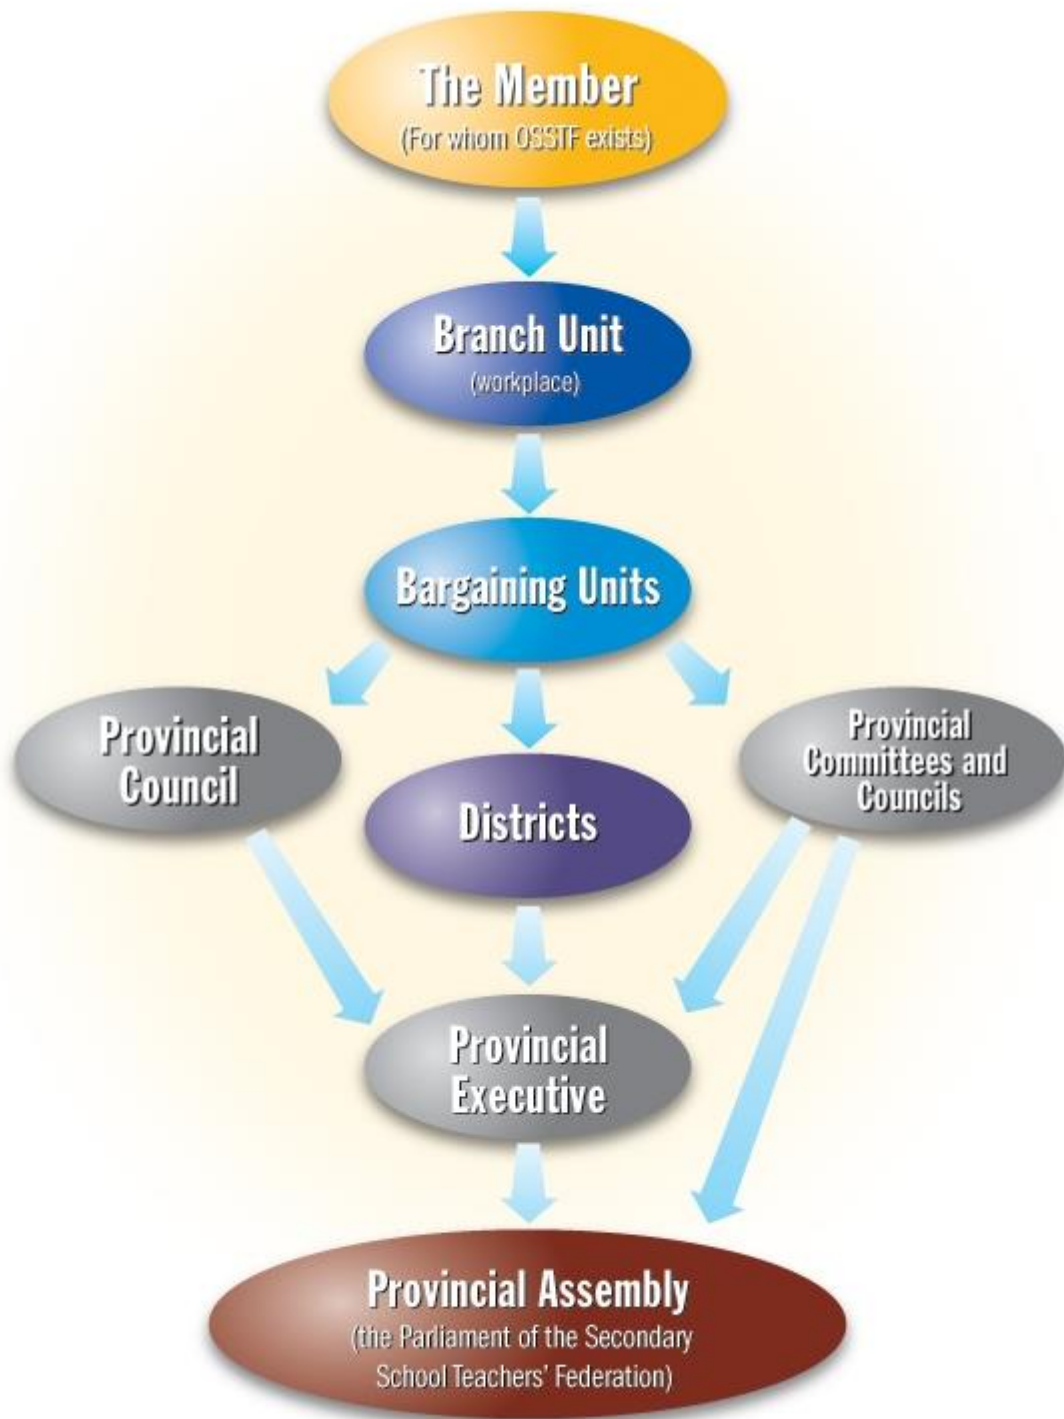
The Member
(For whom OSSTF exists)

Branch Unit
(workplace)

Bargaining Units

Provincial Council

Districts

Provincial Committees and Councils

Provincial Executive

Provincial Assembly
(the Parliament of the Secondary School Teachers' Federation)